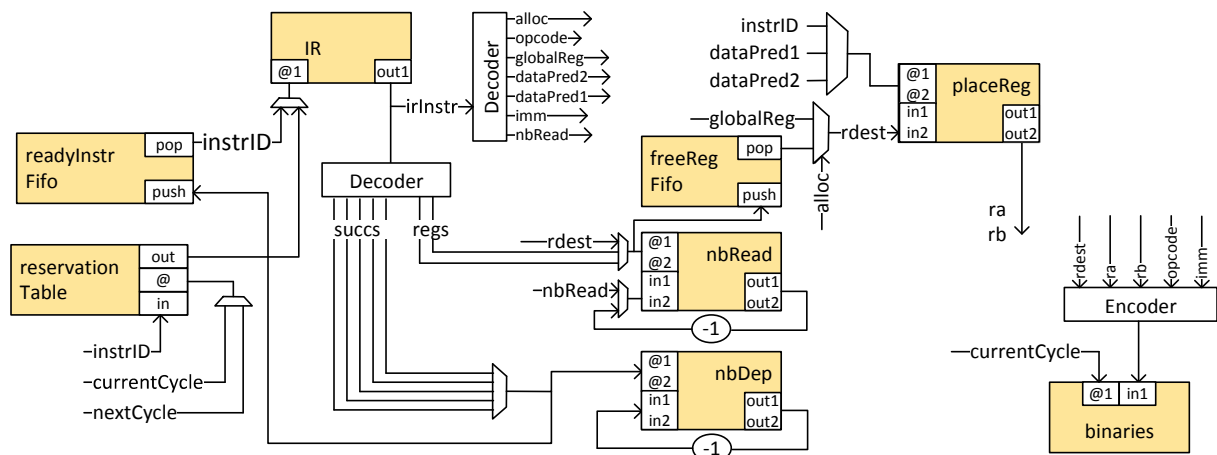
IR
@1
out1
irInstr
Decoder
alloc
opcode
globalReg
dataPred2
dataPred1
imm
nbRead
instrID
dataPred1
dataPred2
@1
@2
in1
in2
placeReg
out1
out2
globalReg
rdest
freeReg Fifo
pop
push
alloc
ra
rb
readyInstr Fifo
pop
instrID
push
Decoder
succs
regs
rdest
@1
@2
in1
in2
nbRead
out1
out2
nbRead
-1
reservation Table
out
@
in
instrID
currentCycle
nextCycle
@1
@2
in1
in2
nbDep
out1
out2
-1
rdest
ra
rb
opcode
imm
Encoder
currentCycle
@1
in1
binaries